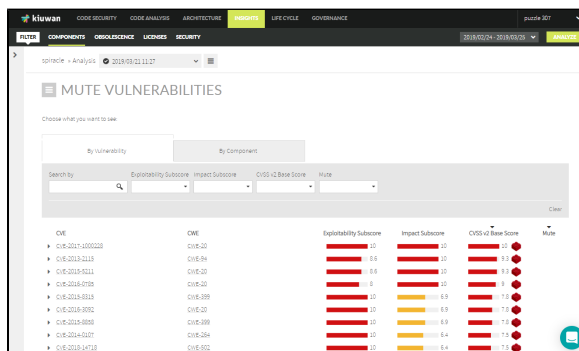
kiuwan CODE SECURITY CODE ANALYSIS ARCHITECTURE INSIGHTS LIFE CYCLE GOVERNANCE puzzle 307

FILTER COMPONENTS OBSOLESCENCE LICENSES SECURITY 2019/02/24 - 2019/03/26 ANALYZE

spiracle » Analysis 2019/03/21 11:27

MUTE VULNERABILITIES

Choose what you want to see

By Vulnerability By Component

Search by Exploitability Subscore Impact Subscore CVSS v2 Base Score Mute

Clear

| CVE | CWE | Exploitability Subscore | Impact Subscore | CVSS v2 Base Score | Mute |
|---|---|---|---|---|---|
| CVE-2017-1000228 | CWE-20 | 10 | 10 | 10 | |
| CVE-2013-2115 | CWE-94 | 8.6 | 8.6 | 9.3 | |
| CVE-2015-5211 | CWE-20 | 8.6 | 10 | 9.3 | |
| CVE-2016-0785 | CWE-20 | 10 | 8 | 9 | |
| CVE-2015-6319 | CWE-399 | 10 | 6.9 | 7.8 | |
| CVE-2016-3092 | CWE-20 | 10 | 6.9 | 7.8 | |
| CVE-2015-5650 | CWE-399 | 10 | 6.9 | 7.8 | |
| CVE-2014-0107 | CWE-264 | 10 | 6.4 | 7.5 | |
| CVE-2016-14718 | CWE-502 | 10 | 6.4 | 7.5 | |